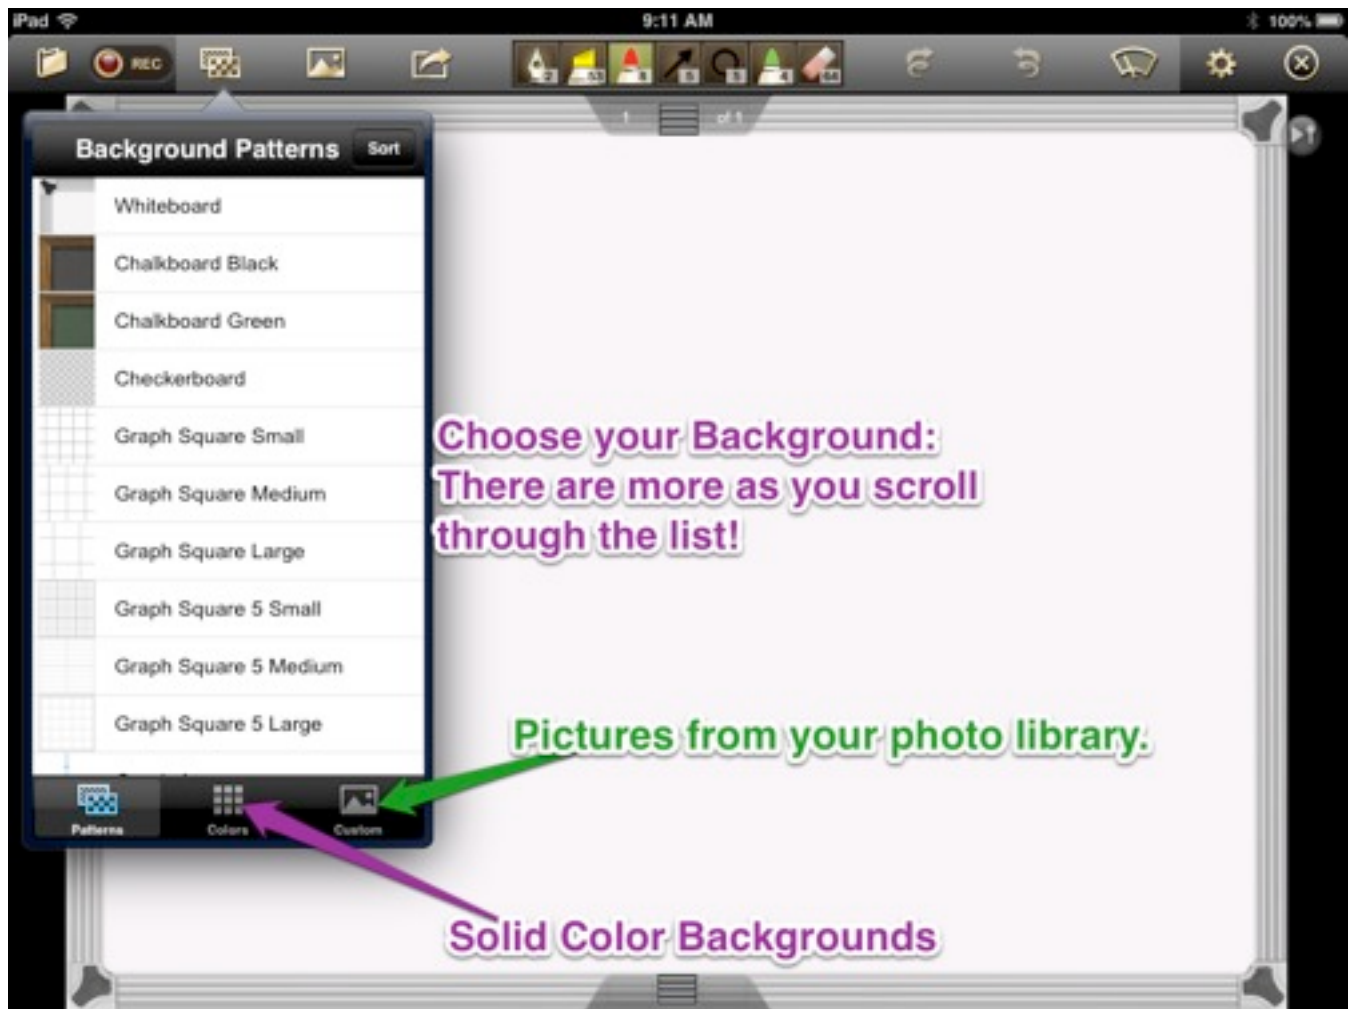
iPad 9:11 AM 100%

REC

1 of 1

Background Patterns Sort

Whiteboard

Chalkboard Black

Chalkboard Green

Checkerboard

Graph Square Small

Graph Square Medium

Graph Square Large

Graph Square 5 Small

Graph Square 5 Medium

Graph Square 5 Large

Patterns Colors Custom

Choose your Background: There are more as you scroll through the list!

Pictures from your photo library.

Solid Color Backgrounds